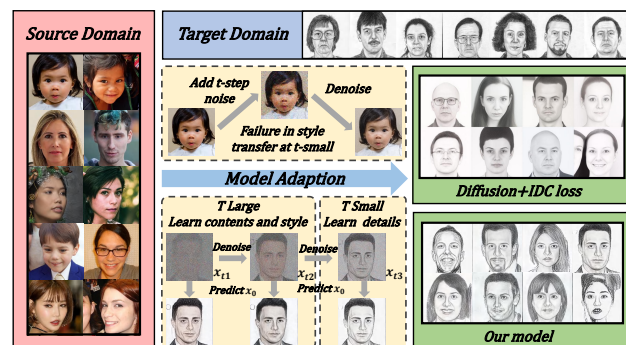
Source Domain

Target Domain

Add t-step noise

Denoise

Failure in style transfer at t-small

Model Adaption

Diffusion+IDC loss

T Large Learn contents and style

Denoise

$x_{t1}$

Predict $x_0$

Denoise

$x_{t2}$

Predict $x_0$

T Small Learn details

$x_{t3}$

Our model